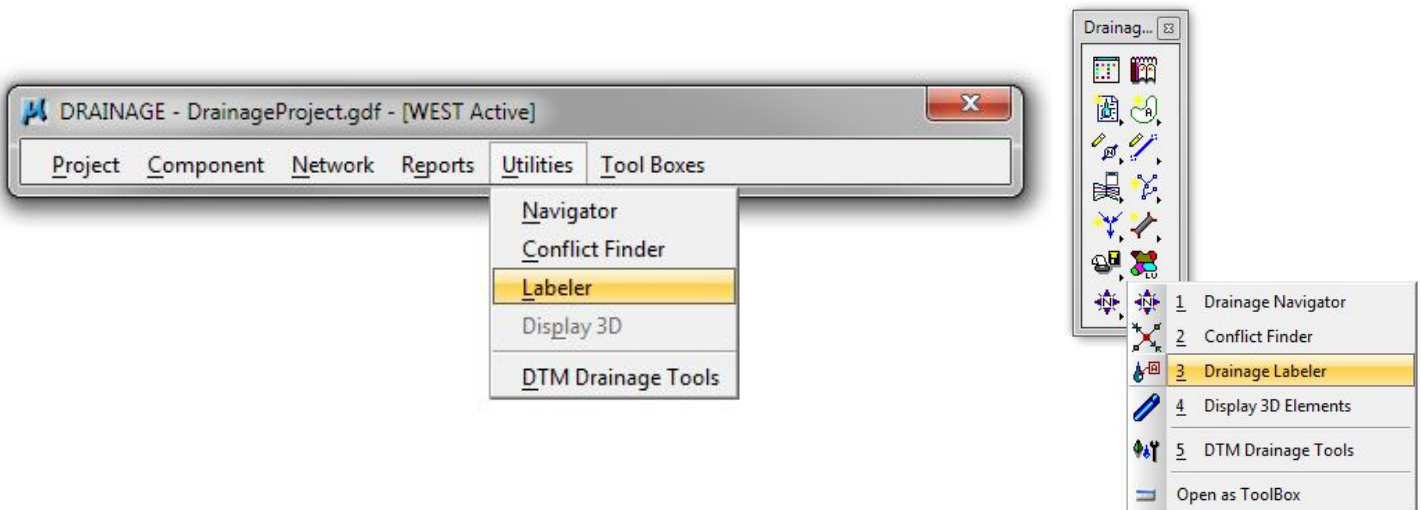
DRAINAGE - DrainageProject.gdf - [WEST Active]

Project Component Network Reports Utilities Tool Boxes

Navigator
Conflict Finder
Labeler
Display 3D
DTM Drainage Tools

Drainag...

1 Drainage Navigator
2 Conflict Finder
3 Drainage Labeler
4 Display 3D Elements
5 DTM Drainage Tools
Open as ToolBox